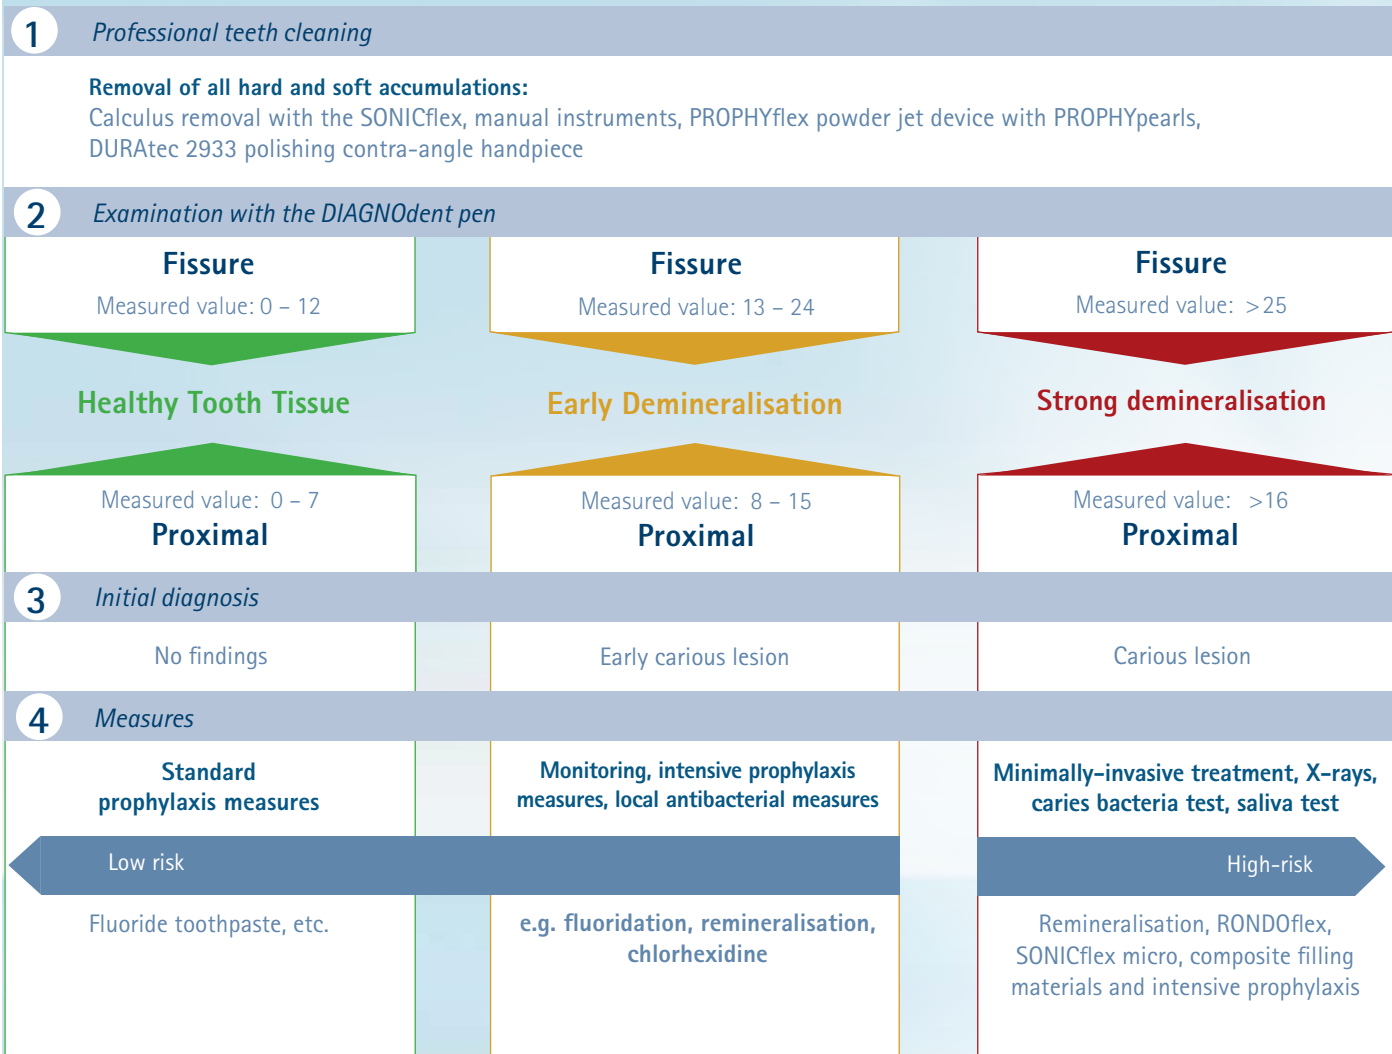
1 Professional teeth cleaning

Removal of all hard and soft accumulations:
Calculus removal with the SONICflex, manual instruments, PROPHYflex powder jet device with PROPHYpearls, DURAtec 2933 polishing contra-angle handpiece

2 Examination with the DIAGNOdent pen

Fissure
Measured value: 0 – 12

Fissure
Measured value: 13 – 24

Fissure
Measured value: >25

Healthy Tooth Tissue

Early Demineralisation

Strong demineralisation

Measured value: 0 – 7
Proximal

Measured value: 8 – 15
Proximal

Measured value: >16
Proximal

3 Initial diagnosis

No findings

Early carious lesion

Carious lesion

4 Measures

Standard prophylaxis measures

Monitoring, intensive prophylaxis measures, local antibacterial measures

Minimally-invasive treatment, X-rays, caries bacteria test, saliva test

Low risk

High-risk

Fluoride toothpaste, etc.

e.g. fluoridation, remineralisation, chlorhexidine

Remineralisation, RONDOflex, SONICflex micro, composite filling materials and intensive prophylaxis